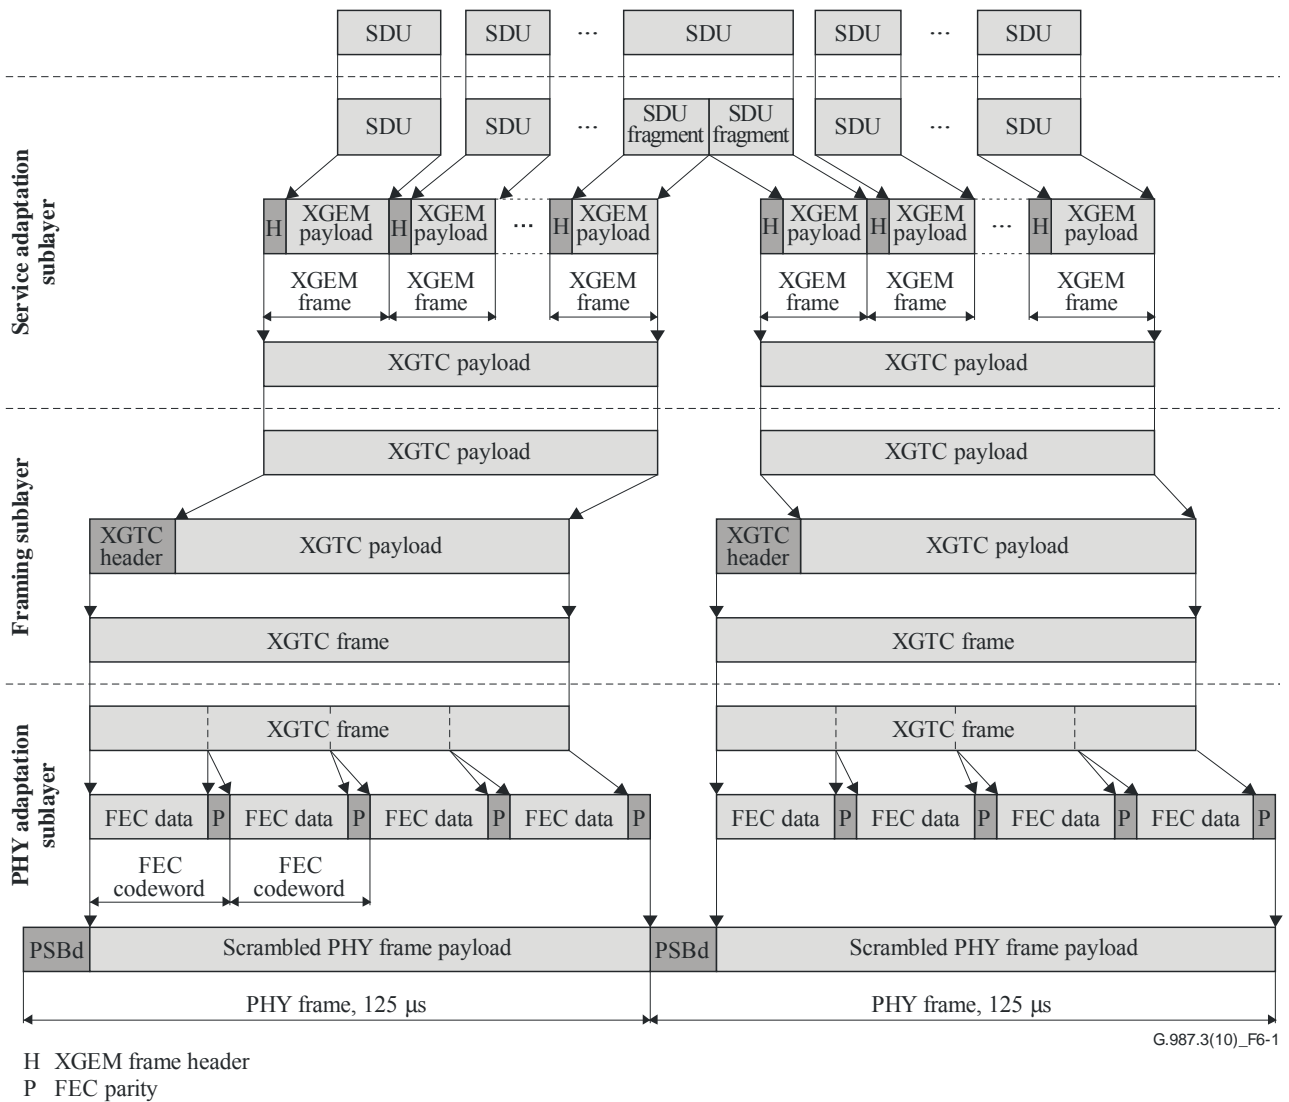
SDU SDU ... SDU SDU ... SDU

SDU SDU ... SDU fragment SDU fragment SDU ... SDU

Service adaptation sublayer

H XGEM payload H XGEM payload ... H XGEM payload

H XGEM payload H XGEM payload ... H XGEM payload

XGEM frame XGEM frame XGEM frame

XGEM frame XGEM frame XGEM frame

XGTC payload

XGTC payload

Framing sublayer

XGTC payload

XGTC payload

XGTC header XGTC payload

XGTC header XGTC payload

XGTC frame

XGTC frame

PHY adaptation sublayer

XGTC frame

XGTC frame

FEC data P FEC data P FEC data P FEC data P

FEC data P FEC data P FEC data P FEC data P

FEC codeword FEC codeword

PSBd Scrambled PHY frame payload

PSBd Scrambled PHY frame payload

PHY frame, 125 μs

PHY frame, 125 μs

G.987.3(10)_F6-1

H XGEM frame header
P FEC parity